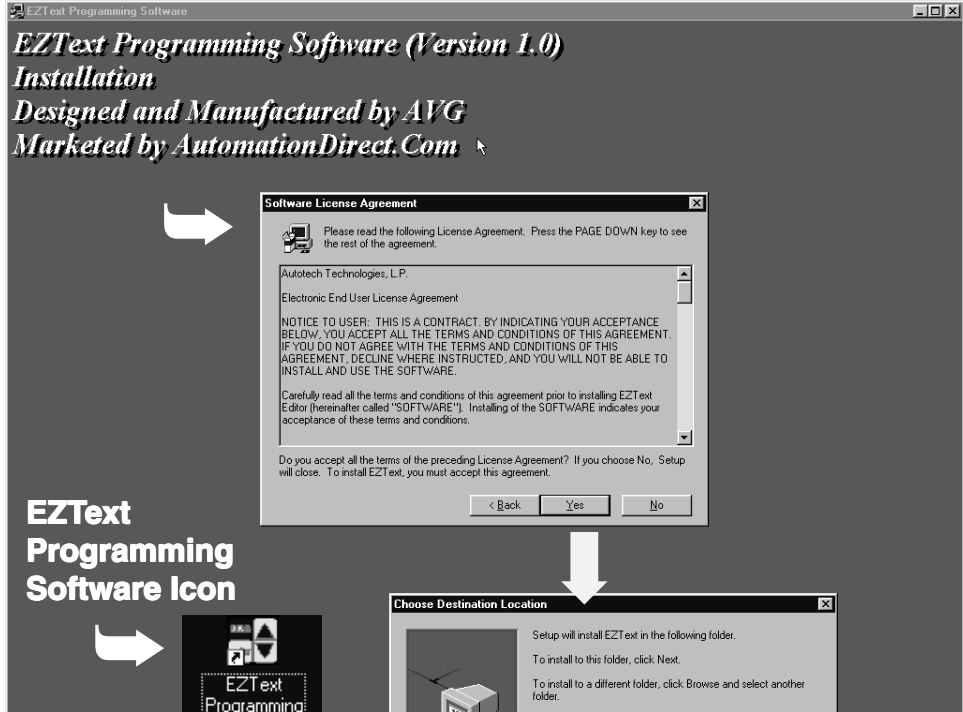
EZText Programming Software

EZText Programming Software (Version 1.0)
Installation
Designed and Manufactured by AVG
Marketed by AutomationDirect.Com

Software License Agreement

Please read the following License Agreement. Press the PAGE DOWN key to see the rest of the agreement.

Autotech Technologies, L.P.

Electronic End User License Agreement

NOTICE TO USER: THIS IS A CONTRACT. BY INDICATING YOUR ACCEPTANCE BELOW, YOU ACCEPT ALL THE TERMS AND CONDITIONS OF THIS AGREEMENT. IF YOU DO NOT AGREE WITH THE TERMS AND CONDITIONS OF THIS AGREEMENT, DECLINE WHERE INSTRUCTED, AND YOU WILL NOT BE ABLE TO INSTALL AND USE THE SOFTWARE.

Carefully read all the terms and conditions of this agreement prior to installing EZText Editor (hereinafter called "SOFTWARE"). Installing of the SOFTWARE indicates your acceptance of these terms and conditions.

Do you accept all the terms of the preceding License Agreement? If you choose No, Setup will close. To install EZText, you must accept this agreement.

< Back Yes No

EZText Programming Software Icon

EZText Programming

Choose Destination Location

Setup will install EZText in the following folder.

To install to this folder, click Next.

To install to a different folder, click Browse and select another folder.